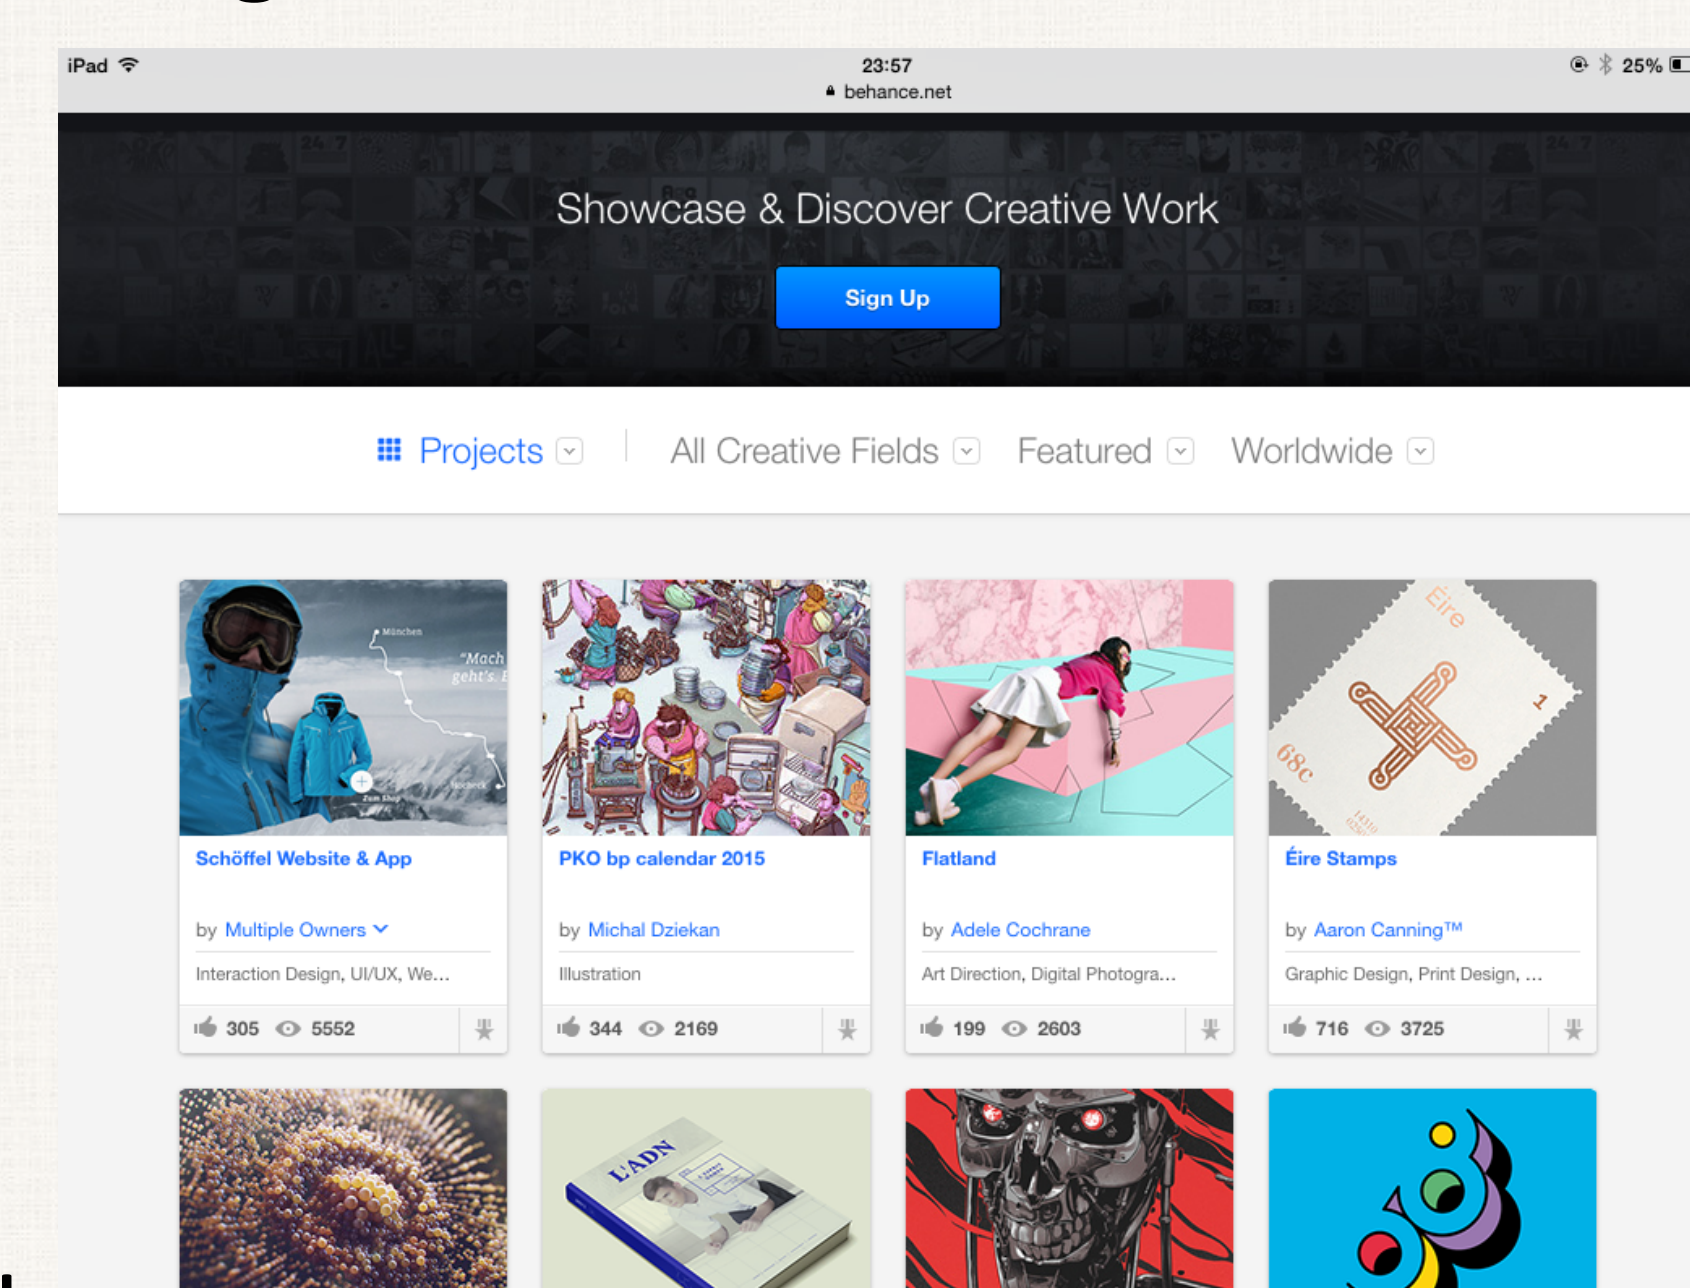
iPad 23:57 25%
behance.net

Showcase & Discover Creative Work

Sign Up

Projects | All Creative Fields Featured Worldwide

München
"Mach geht's. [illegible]

Schöffel Website & App
by Multiple Owners
Interaction Design, UI/UX, We...
305 5552

PKO bp calendar 2015
by Michal Dziekan
Illustration
344 2169

Flatland
by Adele Cochrane
Art Direction, Digital Photogra...
199 2603

Éire
68c
1

Éire Stamps
by Aaron Canning™
Graphic Design, Print Design, ...
716 3725

L'ADN